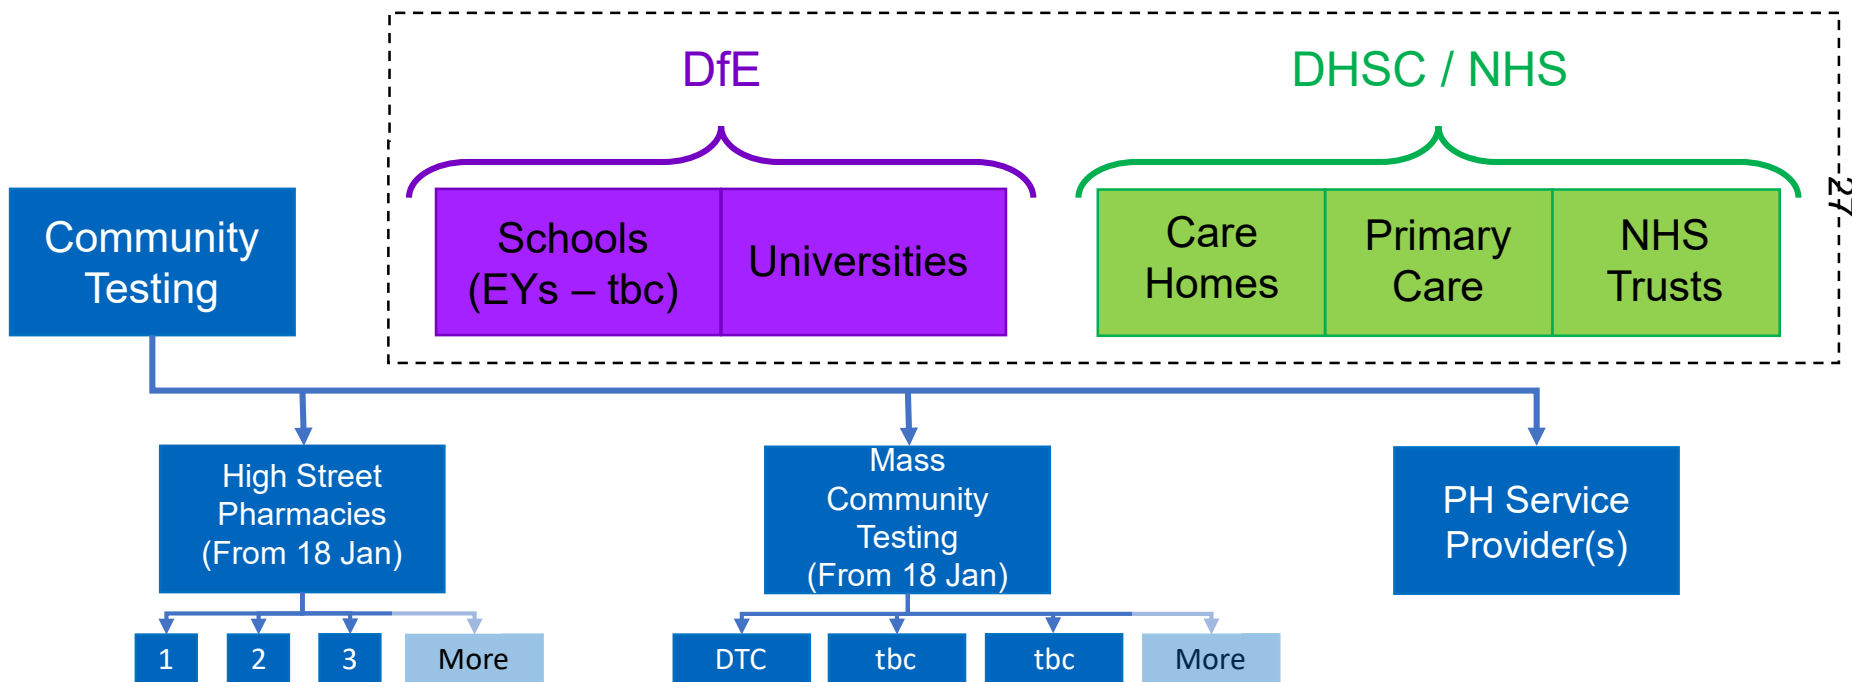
DfE

DHSC / NHS

Community Testing

Schools (EYs – tbc)

Universities

Care Homes

Primary Care

NHS Trusts

27

High Street Pharmacies (From 18 Jan)

Mass Community Testing (From 18 Jan)

PH Service Provider(s)

1

2

3

More

DTC

tbc

tbc

More